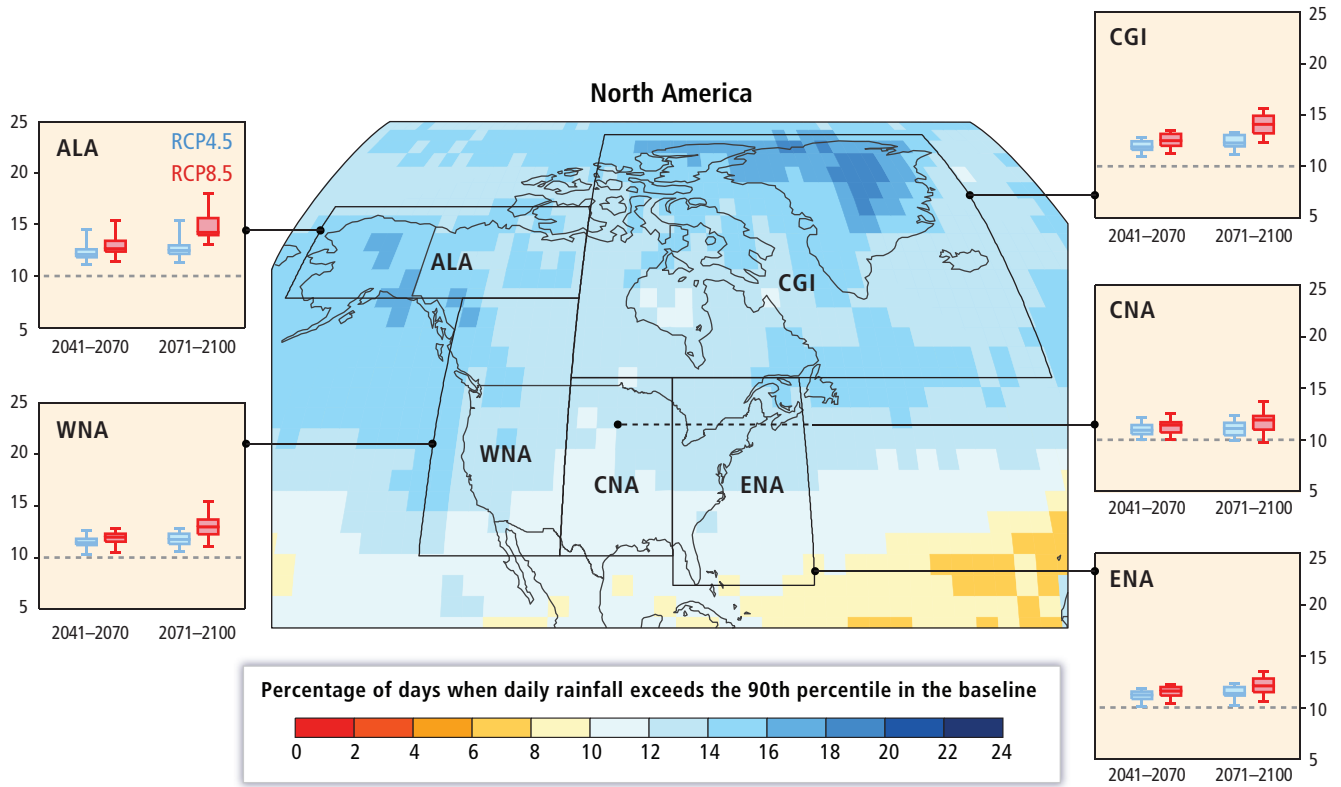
North America

ALA
RCP4.5
RCP8.5
25
20
15
10
5
2041–2070
2071–2100

WNA
25
20
15
10
5
2041–2070
2071–2100

CGI
25
20
15
10
5
2041–2070
2071–2100

CNA
25
20
15
10
5
2041–2070
2071–2100

ENA
25
20
15
10
5
2041–2070
2071–2100

ALA
CGI
WNA
CNA
ENA

Percentage of days when daily rainfall exceeds the 90th percentile in the baseline
0 2 4 6 8 10 12 14 16 18 20 22 24